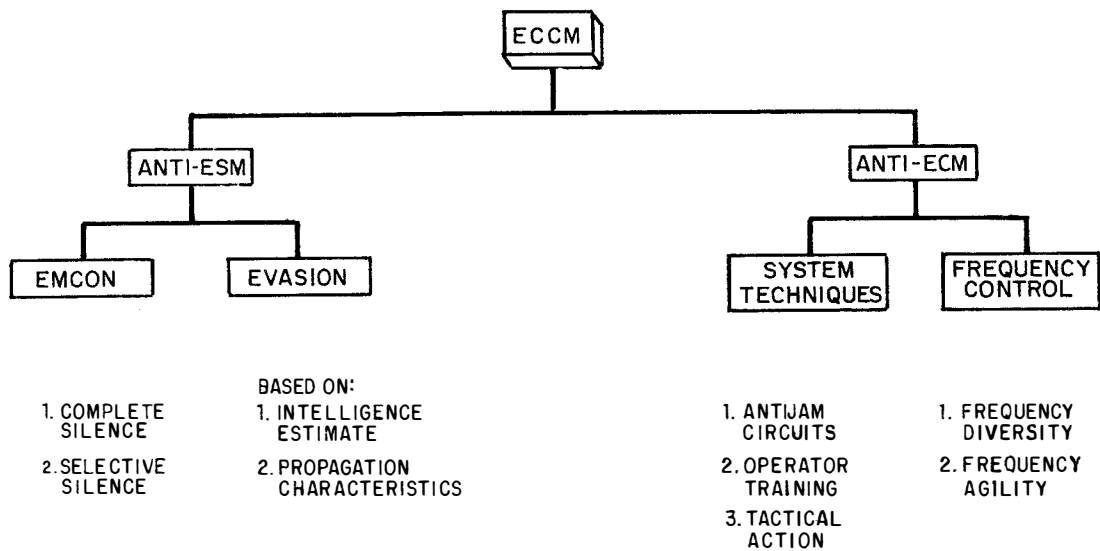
ECCM

ANTI-ESM

ANTI-ECM

EMCON

EVASION

SYSTEM TECHNIQUES

FREQUENCY CONTROL

1. COMPLETE SILENCE
2. SELECTIVE SILENCE

BASED ON:
1. INTELLIGENCE ESTIMATE
2. PROPAGATION CHARACTERISTICS

1. ANTIJAM CIRCUITS
2. OPERATOR TRAINING
3. TACTICAL ACTION

1. FREQUENCY DIVERSITY
2. FREQUENCY AGILITY